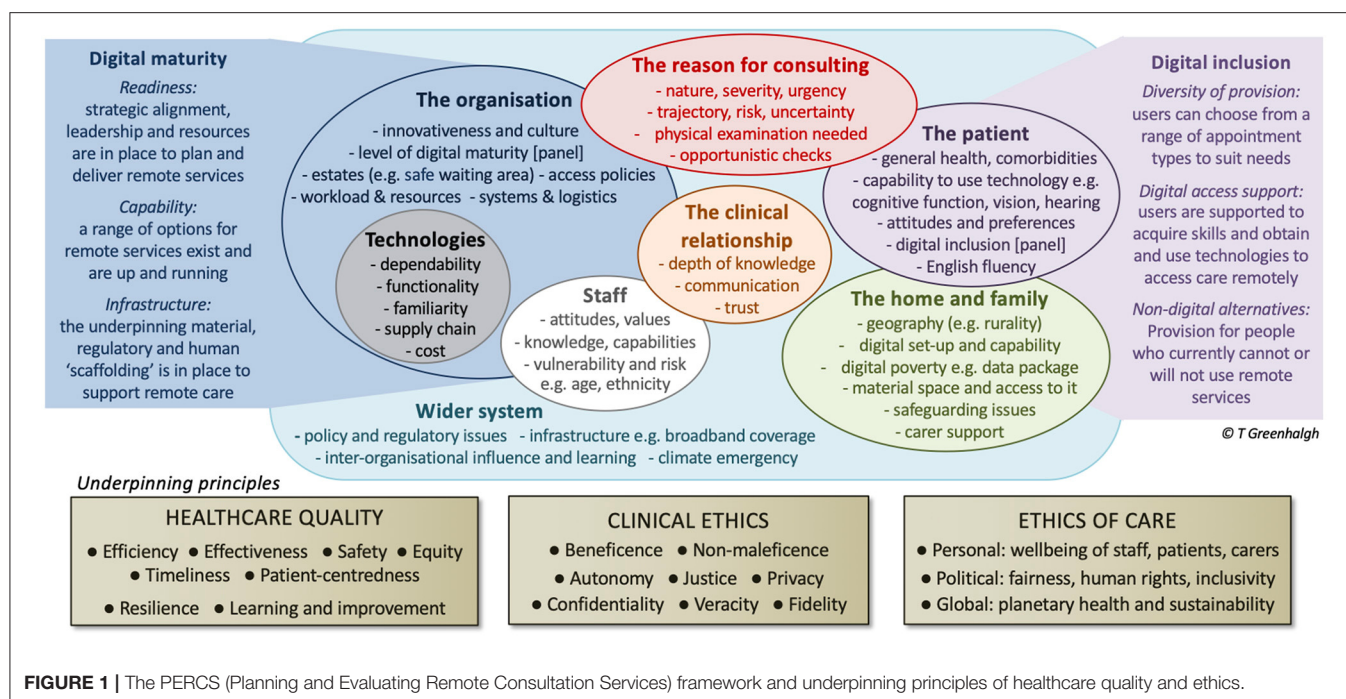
**Digital maturity**

*Readiness:*
strategic alignment, leadership and resources are in place to plan and deliver remote services

*Capability:*
a range of options for remote services exist and are up and running

*Infrastructure:*
the underpinning material, regulatory and human 'scaffolding' is in place to support remote care

**The organisation**
- innovativeness and culture
- level of digital maturity [panel]
- estates (e.g. safe waiting area) - access policies
- workload & resources - systems & logistics

**The reason for consulting**
- nature, severity, urgency
- trajectory, risk, uncertainty
- physical examination needed
- opportunistic checks

**The patient**
- general health, comorbidities
- capability to use technology e.g. cognitive function, vision, hearing
- attitudes and preferences
- digital inclusion [panel]
- English fluency

**Technologies**
- dependability
- functionality
- familiarity
- supply chain
- cost

**The clinical relationship**
- depth of knowledge
- communication
- trust

**Staff**
- attitudes, values
- knowledge, capabilities
- vulnerability and risk e.g. age, ethnicity

**The home and family**
- geography (e.g. rurality)
- digital set-up and capability
- digital poverty e.g. data package
- material space and access to it
- safeguarding issues
- carer support

**Wider system**
- policy and regulatory issues - infrastructure e.g. broadband coverage
- inter-organisational influence and learning - climate emergency

**Digital inclusion**

*Diversity of provision:*
users can choose from a range of appointment types to suit needs

*Digital access support:*
users are supported to acquire skills and obtain and use technologies to access care remotely

*Non-digital alternatives:*
Provision for people who currently cannot or will not use remote services

*© T Greenhalgh*

*Underpinning principles*

HEALTHCARE QUALITY
• Efficiency • Effectiveness • Safety • Equity
• Timeliness • Patient-centredness
• Resilience • Learning and improvement

CLINICAL ETHICS
• Beneficence • Non-maleficence
• Autonomy • Justice • Privacy
• Confidentiality • Veracity • Fidelity

ETHICS OF CARE
• Personal: wellbeing of staff, patients, carers
• Political: fairness, human rights, inclusivity
• Global: planetary health and sustainability

**FIGURE 1 |** The PERCS (Planning and Evaluating Remote Consultation Services) framework and underpinning principles of healthcare quality and ethics.